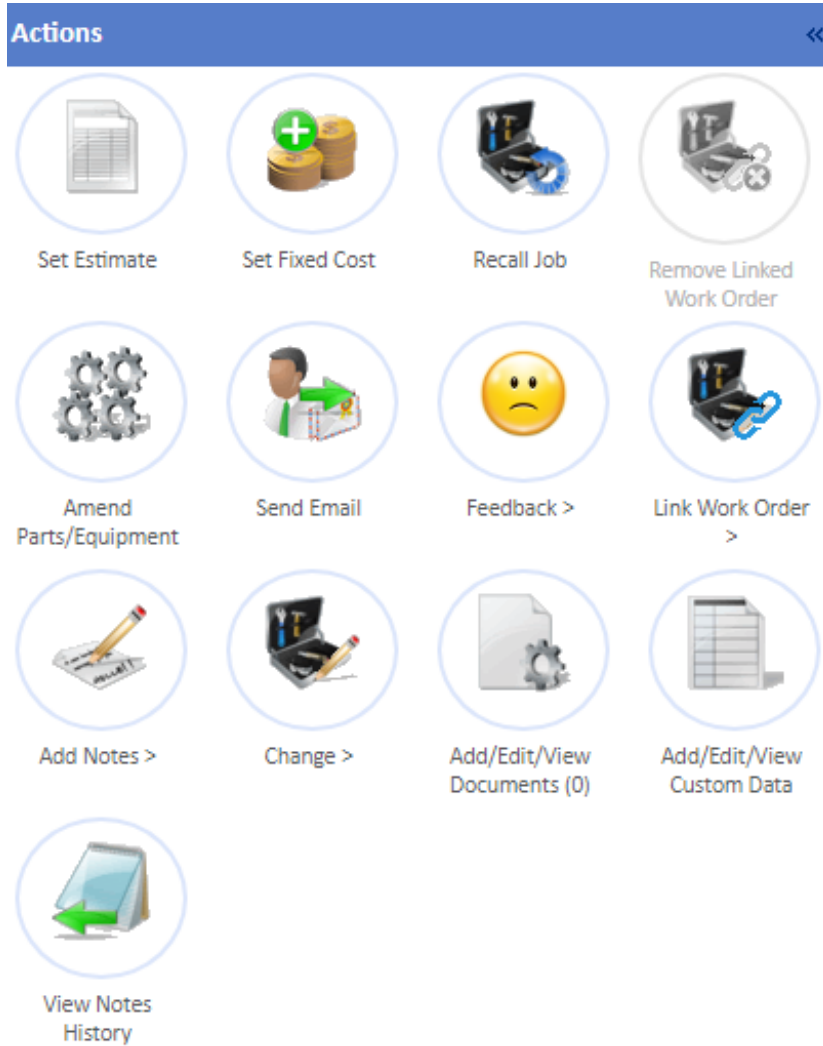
Actions «

Set Estimate

Set Fixed Cost

Recall Job

Remove Linked Work Order

Amend Parts/Equipment

Send Email

Feedback >

Link Work Order >

Add Notes >

Change >

Add/Edit/View Documents (0)

Add/Edit/View Custom Data

View Notes History